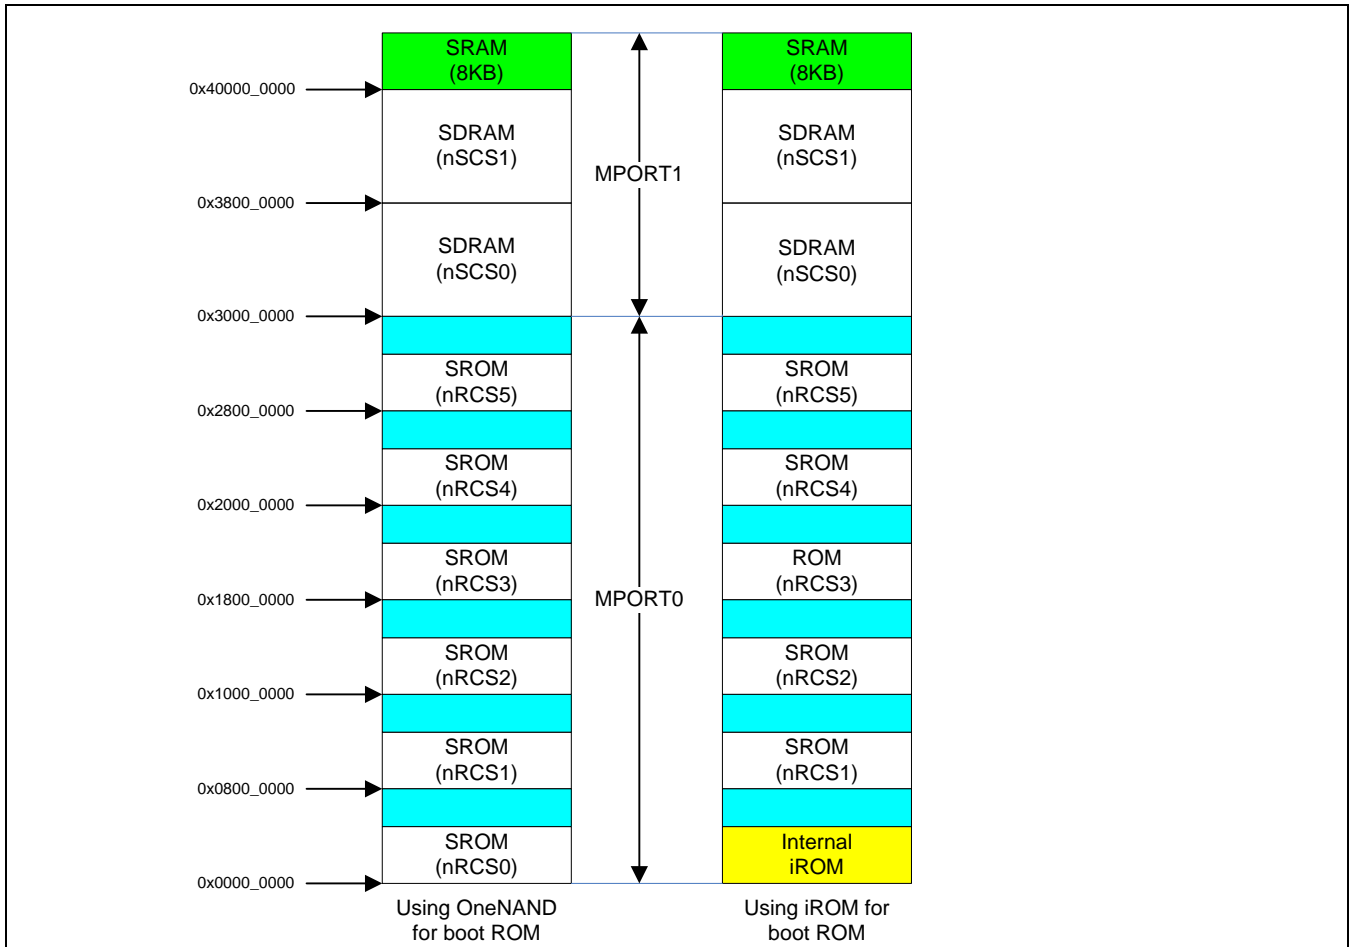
0x40000_0000
0x3800_0000
0x3000_0000
0x2800_0000
0x2000_0000
0x1800_0000
0x1000_0000
0x0800_0000
0x0000_0000

SRAM (8KB)
SDRAM (nSCS1)
SDRAM (nSCS0)
SROM (nRCS5)
SROM (nRCS4)
SROM (nRCS3)
SROM (nRCS2)
SROM (nRCS1)
SROM (nRCS0)
Using OneNAND for boot ROM

MPORT1
MPORT0

SRAM (8KB)
SDRAM (nSCS1)
SDRAM (nSCS0)
SROM (nRCS5)
SROM (nRCS4)
ROM (nRCS3)
SROM (nRCS2)
SROM (nRCS1)
Internal iROM
Using iROM for boot ROM